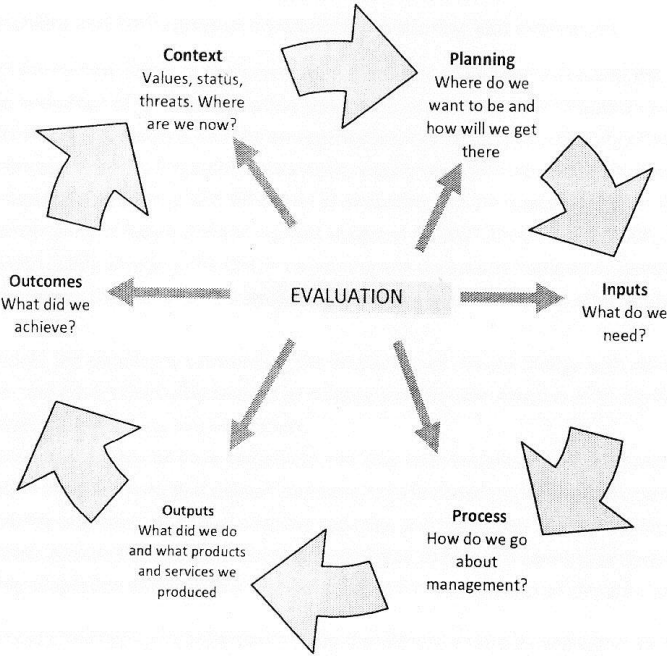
Context
Values, status, threats. Where are we now?

Planning
Where do we want to be and how will we get there

Outcomes
What did we achieve?

EVALUATION

Inputs
What do we need?

Outputs
What did we do and what products and services we produced

Process
How do we go about management?